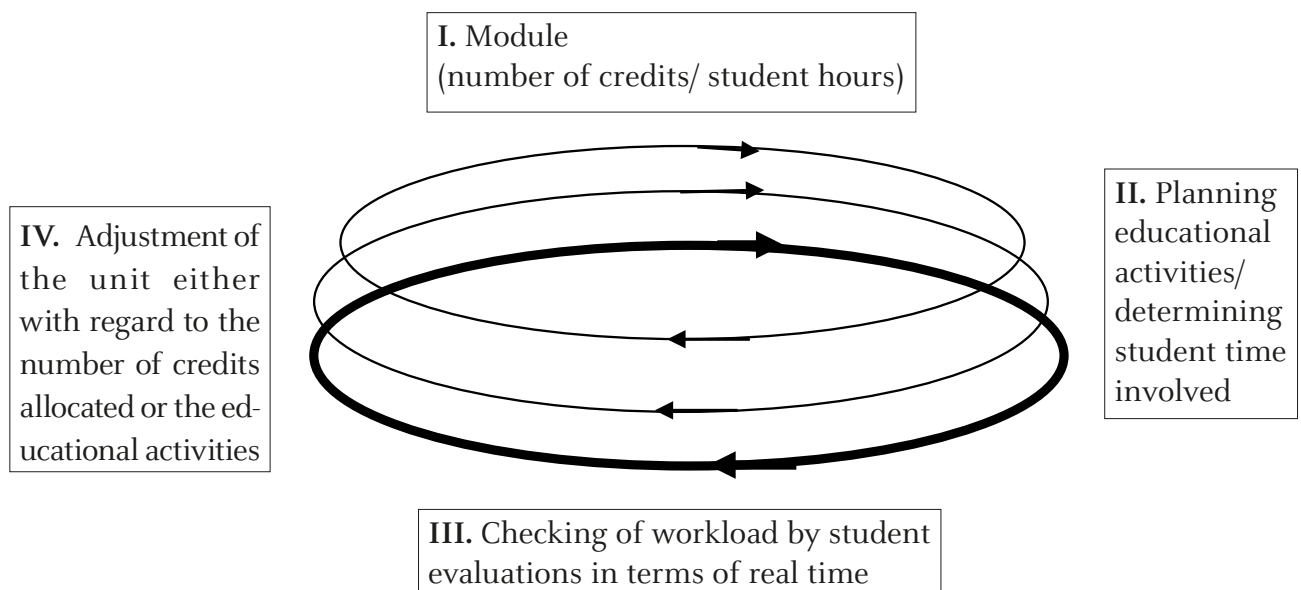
**I.** Module
(number of credits/ student hours)

**IV.** Adjustment of the unit either with regard to the number of credits allocated or the educational activities

**II.** Planning educational activities/ determining student time involved

**III.** Checking of workload by student evaluations in terms of real time